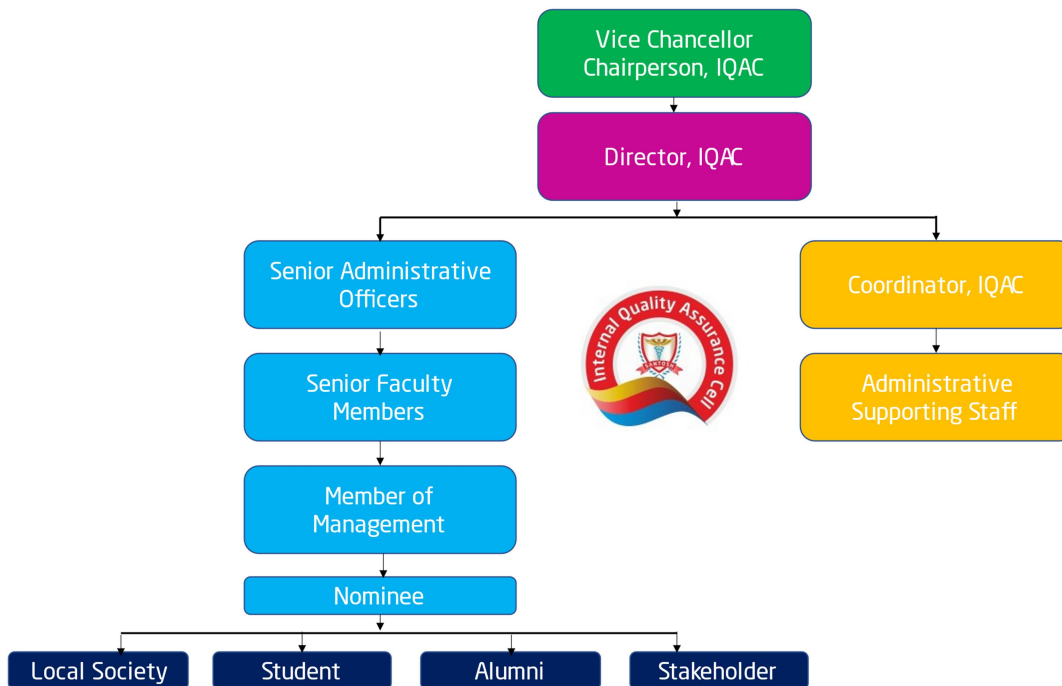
Vice Chancellor
Chairperson, IQAC

Director, IQAC

Senior Administrative Officers

Senior Faculty Members

Member of Management

Nominee

Coordinator, IQAC

Administrative Supporting Staff

Internal Quality Assurance Cell

Local Society

Student

Alumni

Stakeholder